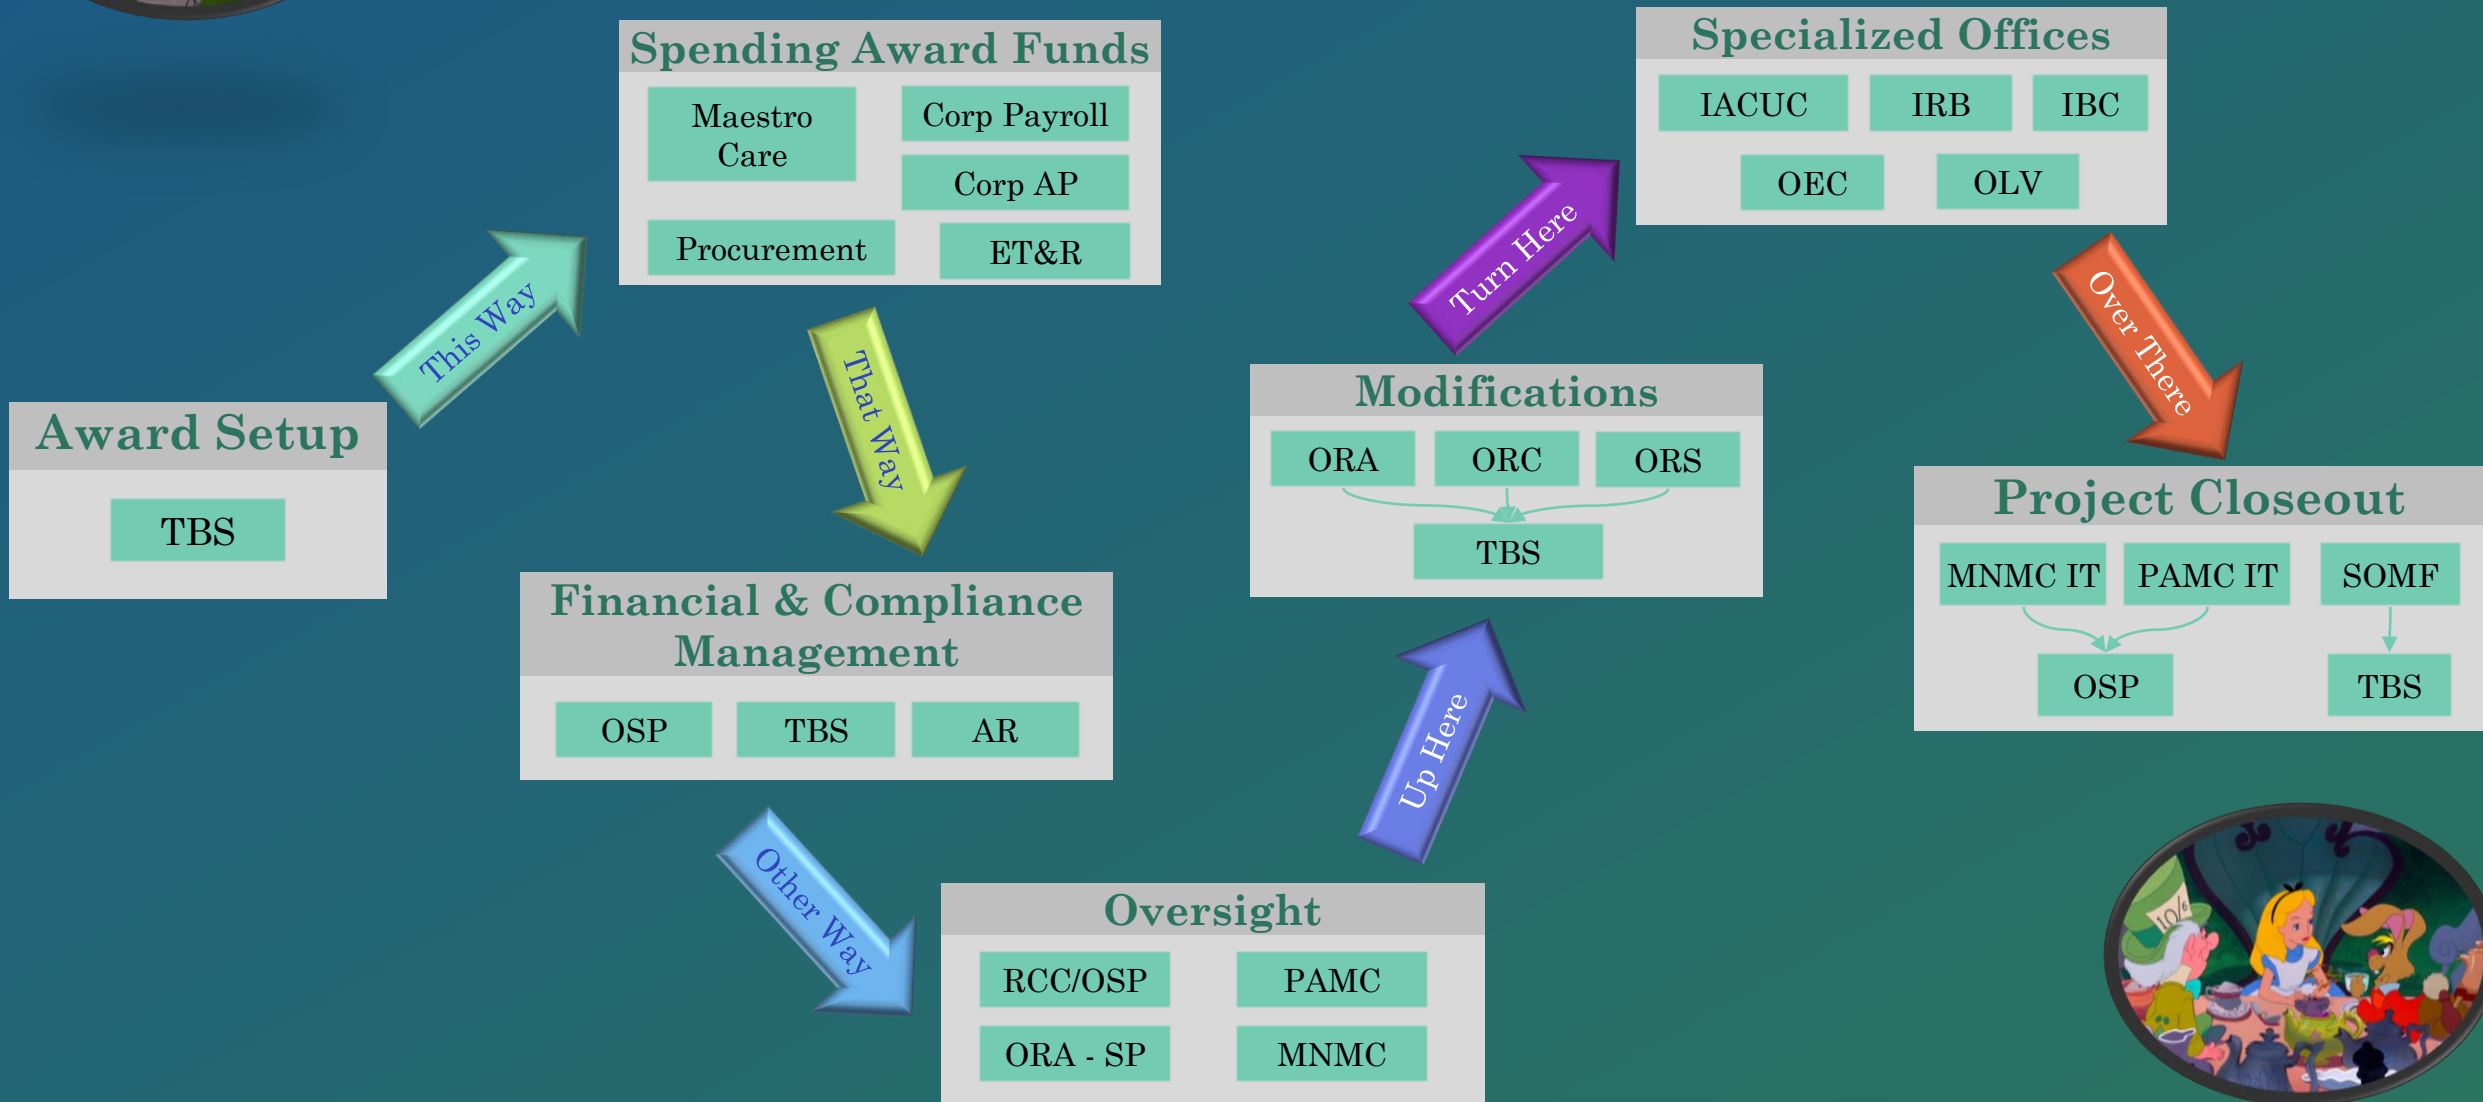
Award Setup

TBS

This Way

Spending Award Funds

Maestro Care

Corp Payroll

Corp AP

Procurement

ET&R

That Way

Financial & Compliance Management

OSP

TBS

AR

Other Way

Oversight

RCC/OSP

PAMC

ORA - SP

MNMC

Up Here

Modifications

ORA

ORC

ORS

TBS

Turn Here

Specialized Offices

IACUC

IRB

IBC

OEC

OLV

Over There

Project Closeout

MNMC IT

PAMC IT

SOMF

OSP

TBS

10/6